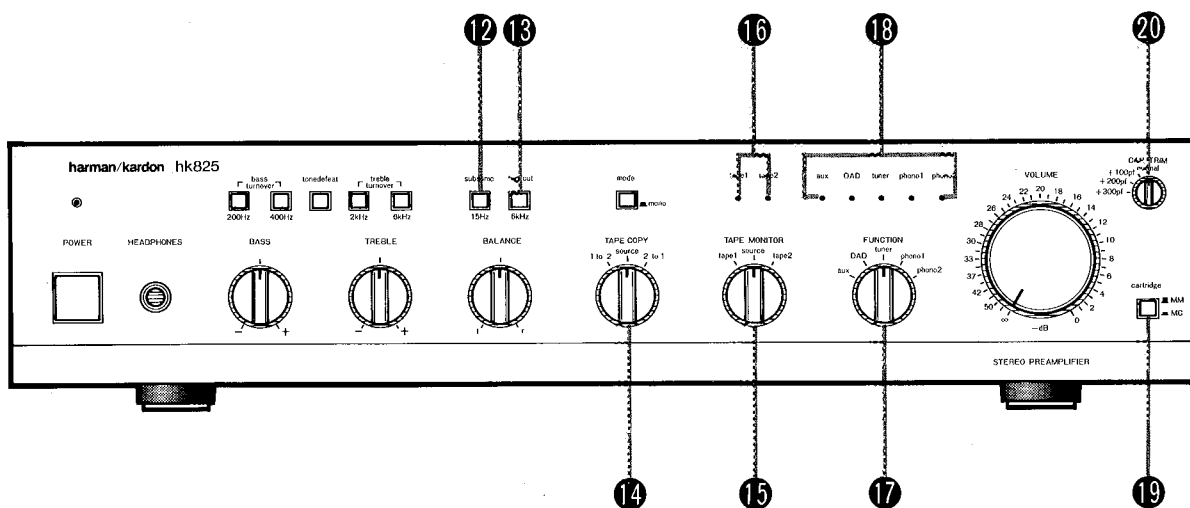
12 13 16 18 20

harman/kardon hk825

bass turnover
200Hz 400Hz
tonedefeat
treble turnover
2kHz 6kHz
subsonic 15Hz
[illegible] out 6kHz
mode
mono
tape1 tape2
aux DAD tuner phono1 phono2
VOLUME
CAP TRIM
normal
+100pf
+200pf
+300pf

POWER
HEADPHONES
BASS
TREBLE
BALANCE
TAPE COPY
1 to 2 source 2 to 1
TAPE MONITOR
tape1 source tape2
FUNCTION
aux DAD tuner phono1 phono2

24 22 20 18 16 14 12 10 8 6 4 2 0
26 28 30 33 37 42 50 ∞
−dB

cartridge
MM
MC

STEREO PREAMPLIFIER

14 15 17 19